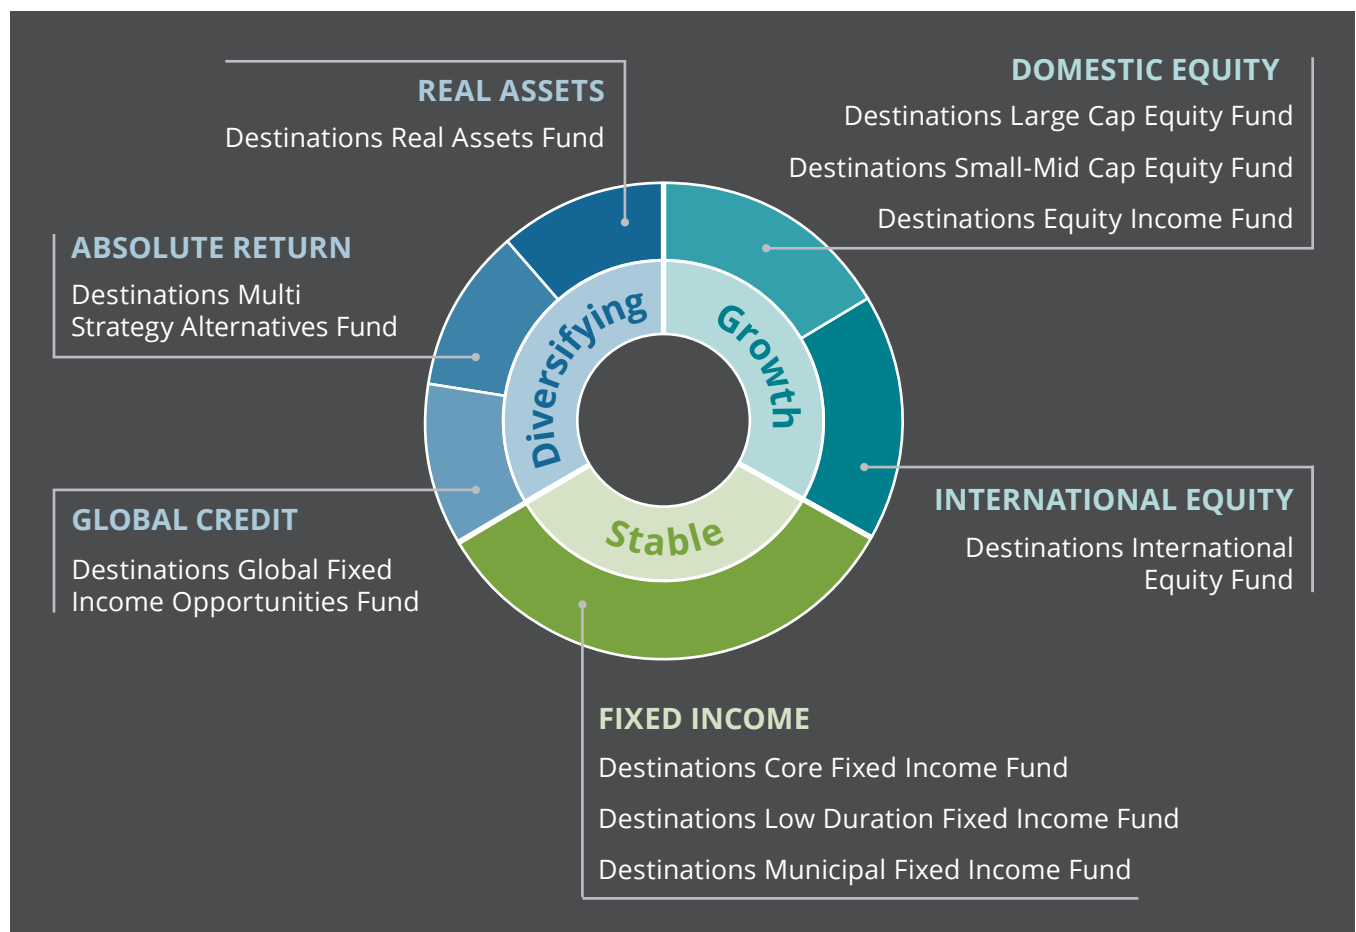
REAL ASSETS
Destinations Real Assets Fund

DOMESTIC EQUITY
Destinations Large Cap Equity Fund
Destinations Small-Mid Cap Equity Fund
Destinations Equity Income Fund

ABSOLUTE RETURN
Destinations Multi Strategy Alternatives Fund

Diversifying
Growth
Stable

INTERNATIONAL EQUITY
Destinations International Equity Fund

GLOBAL CREDIT
Destinations Global Fixed Income Opportunities Fund

FIXED INCOME
Destinations Core Fixed Income Fund
Destinations Low Duration Fixed Income Fund
Destinations Municipal Fixed Income Fund